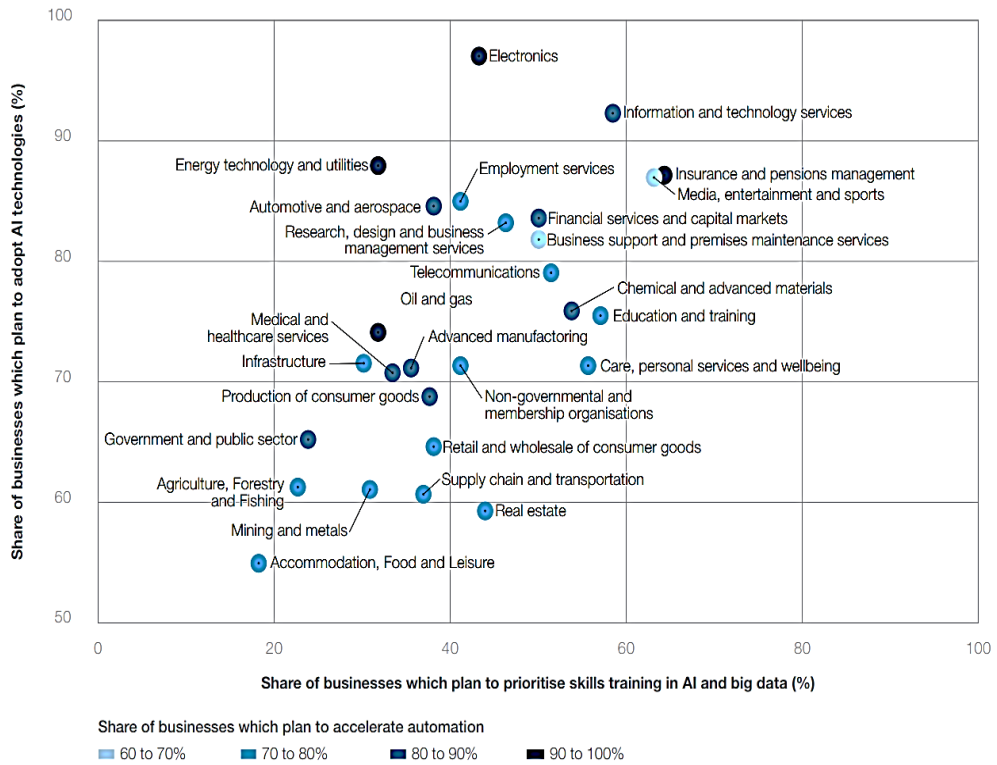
Share of businesses which plan to adopt AI technologies (%)

100
90
80
70
60
50

Electronics
Information and technology services
Energy technology and utilities
Employment services
Insurance and pensions management
Media, entertainment and sports
Automotive and aerospace
Financial services and capital markets
Research, design and business management services
Business support and premises maintenance services
Telecommunications
Oil and gas
Chemical and advanced materials
Medical and healthcare services
Education and training
Advanced manufactoring
Infrastructure
Care, personal services and wellbeing
Production of consumer goods
Non-governmental and membership organisations
Government and public sector
Retail and wholesale of consumer goods
Agriculture, Forestry and Fishing
Supply chain and transportation
Real estate
Mining and metals
Accommodation, Food and Leisure

0
20
40
60
80
100

Share of businesses which plan to prioritise skills training in AI and big data (%)

Share of businesses which plan to accelerate automation
60 to 70%
70 to 80%
80 to 90%
90 to 100%